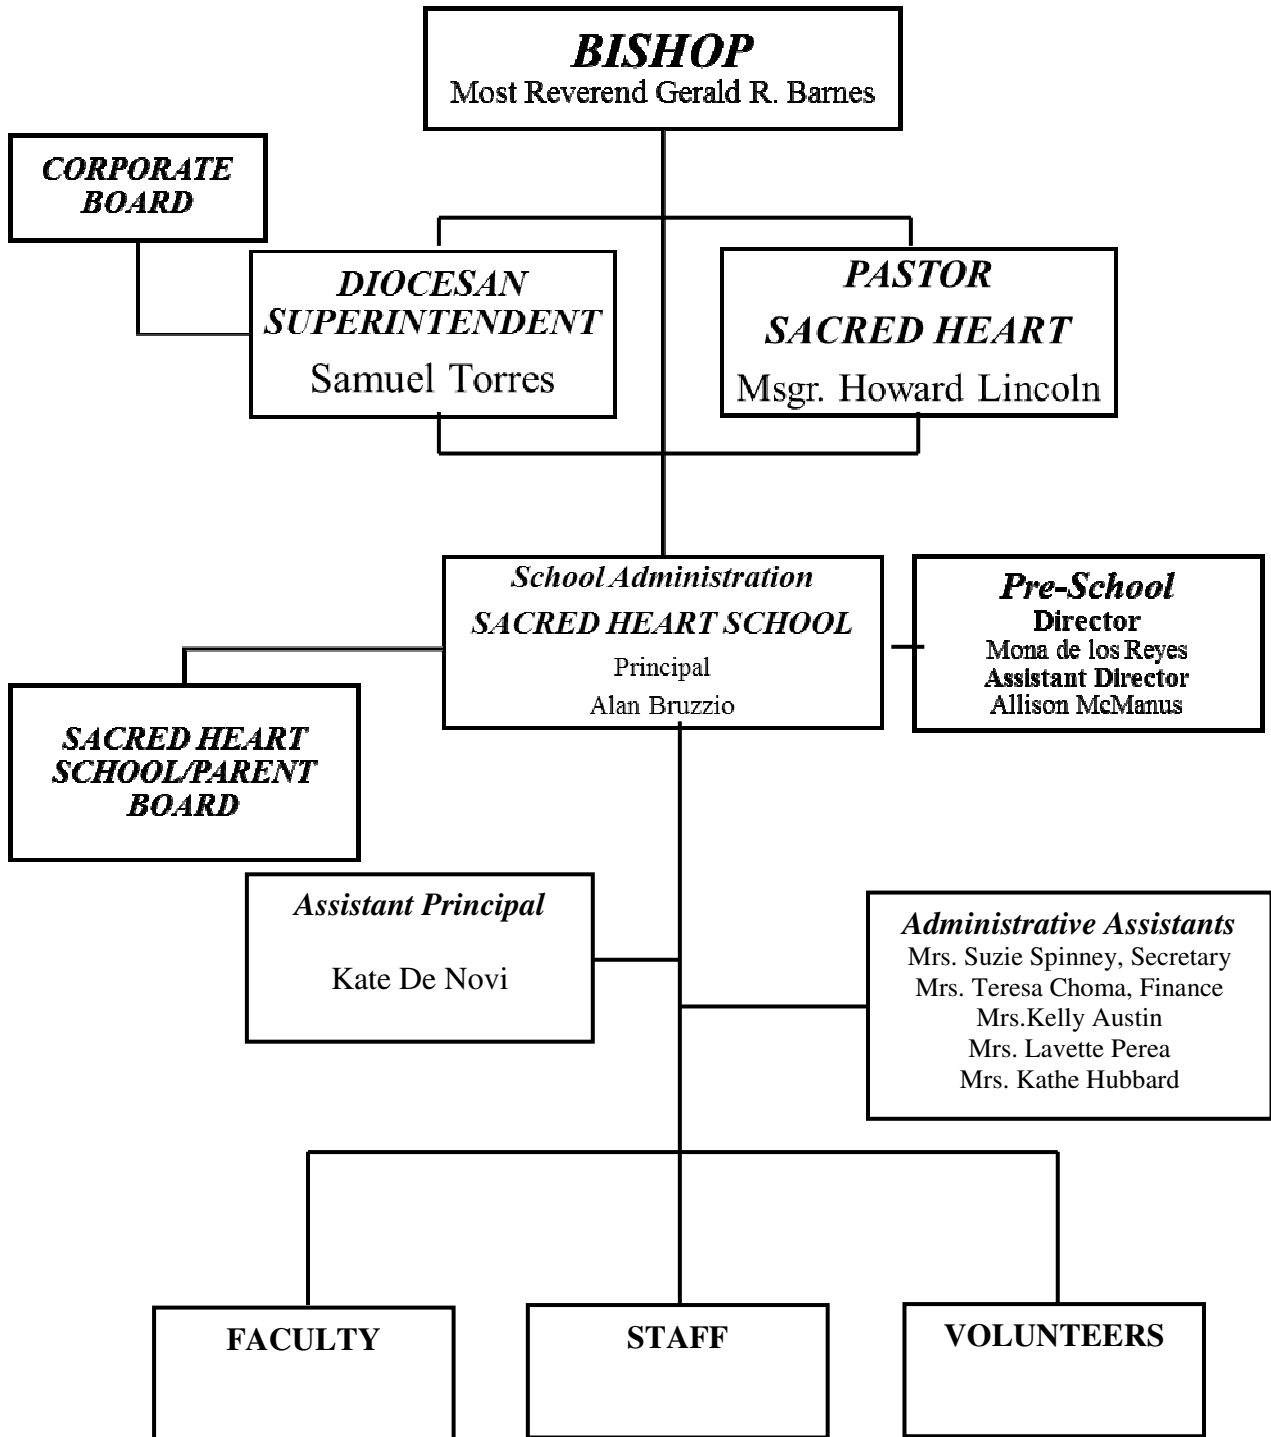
BISHOP
Most Reverend Gerald R. Barnes

CORPORATE BOARD

DIOCESAN SUPERINTENDENT
Samuel Torres

PASTOR
SACRED HEART
Msgr. Howard Lincoln

School Administration
SACRED HEART SCHOOL
Principal
Alan Bruzzio

Pre-School
Director
Mona de los Reyes
Assistant Director
Allison McManus

SACRED HEART SCHOOL/PARENT BOARD

Assistant Principal
Kate De Novi

Administrative Assistants
Mrs. Suzie Spinney, Secretary
Mrs. Teresa Choma, Finance
Mrs.Kelly Austin
Mrs. Lavette Perea
Mrs. Kathe Hubbard

FACULTY

STAFF

VOLUNTEERS